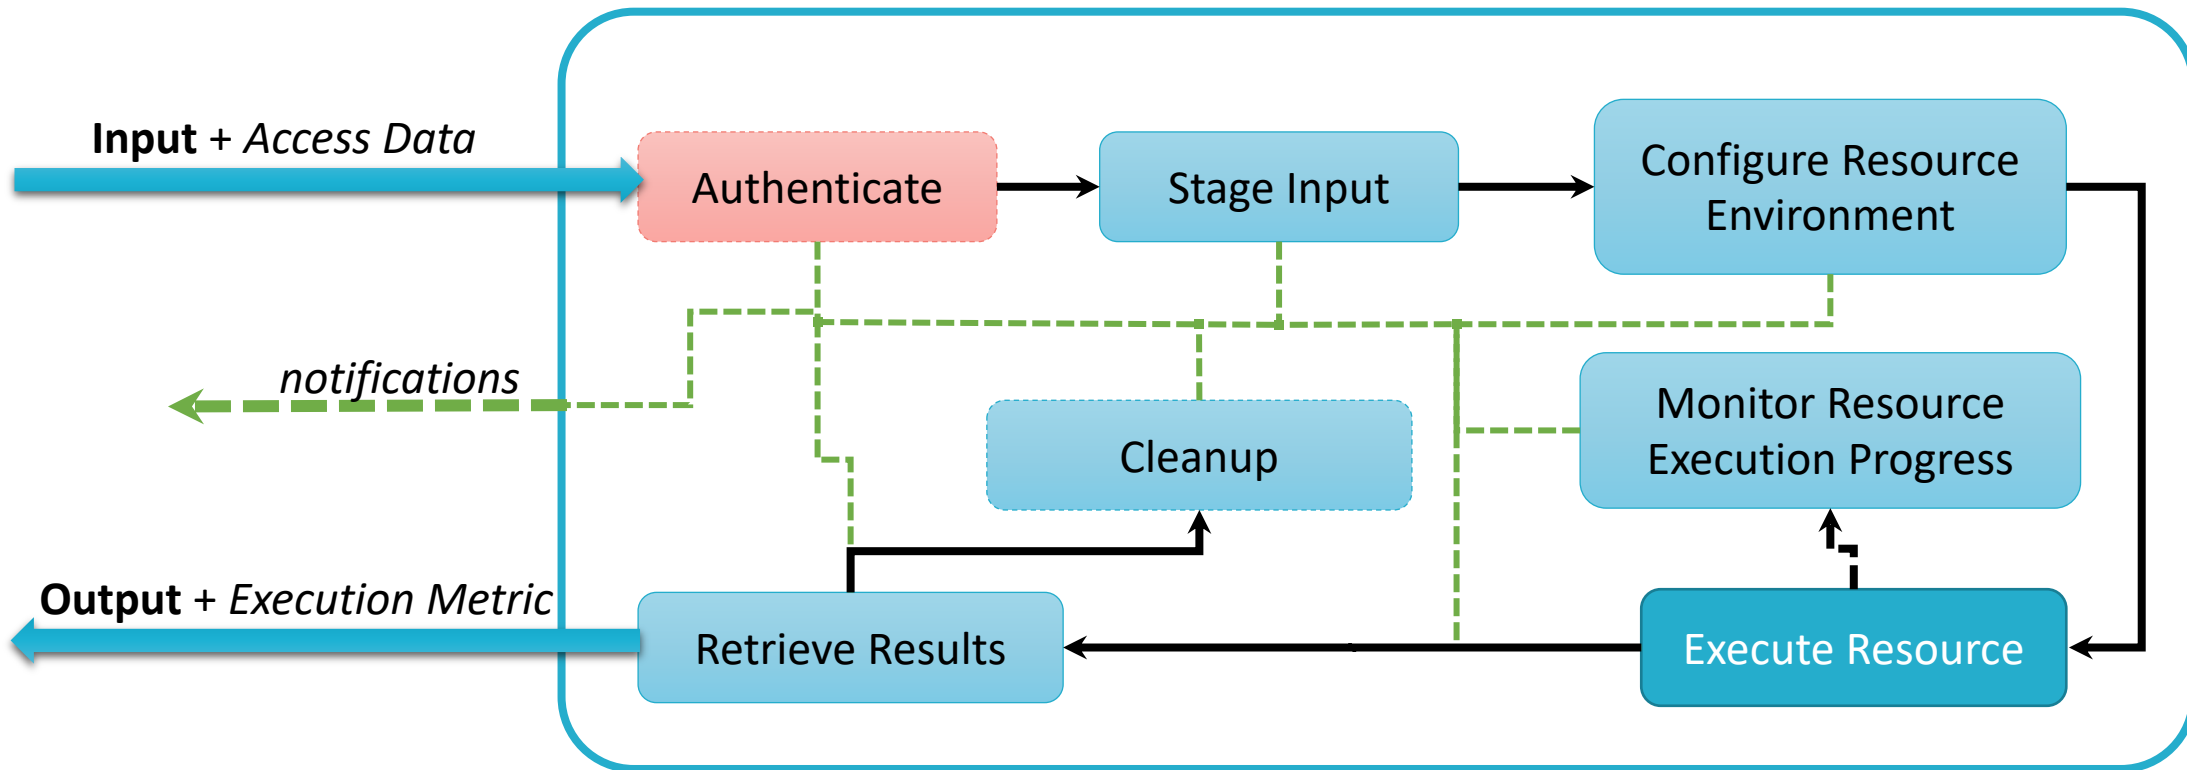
Input + Access Data

Authenticate

Stage Input

Configure Resource Environment

notifications

Cleanup

Monitor Resource Execution Progress

Output + Execution Metric

Retrieve Results

Execute Resource